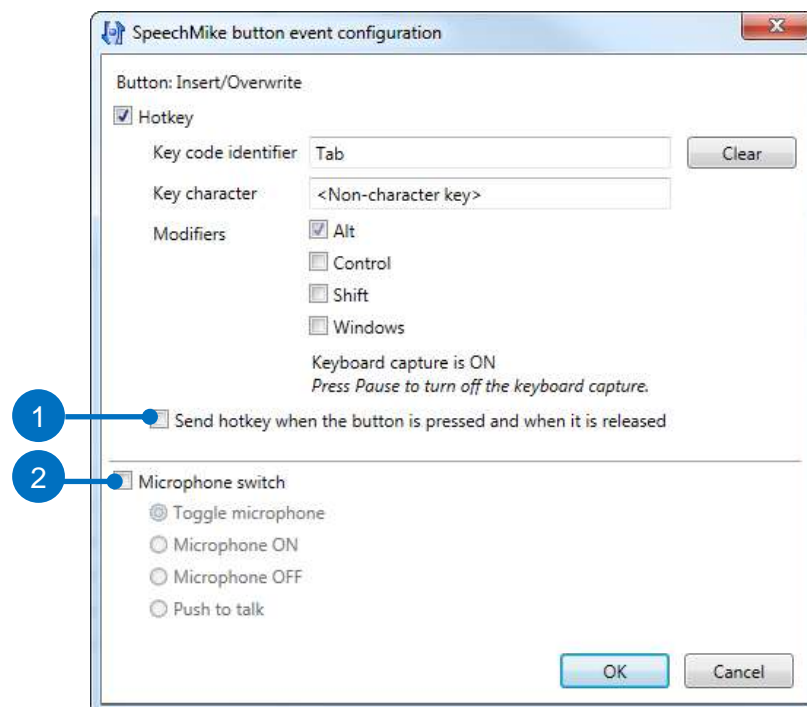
SpeechMike button event configuration

Button: Insert/Overwrite

Hotkey

Key code identifier Tab Clear

Key character <Non-character key>

Modifiers

Alt

Control

Shift

Windows

Keyboard capture is ON
*Press Pause to turn off the keyboard capture.*

1

Send hotkey when the button is pressed and when it is released

2

Microphone switch

Toggle microphone

Microphone ON

Microphone OFF

Push to talk

OK Cancel